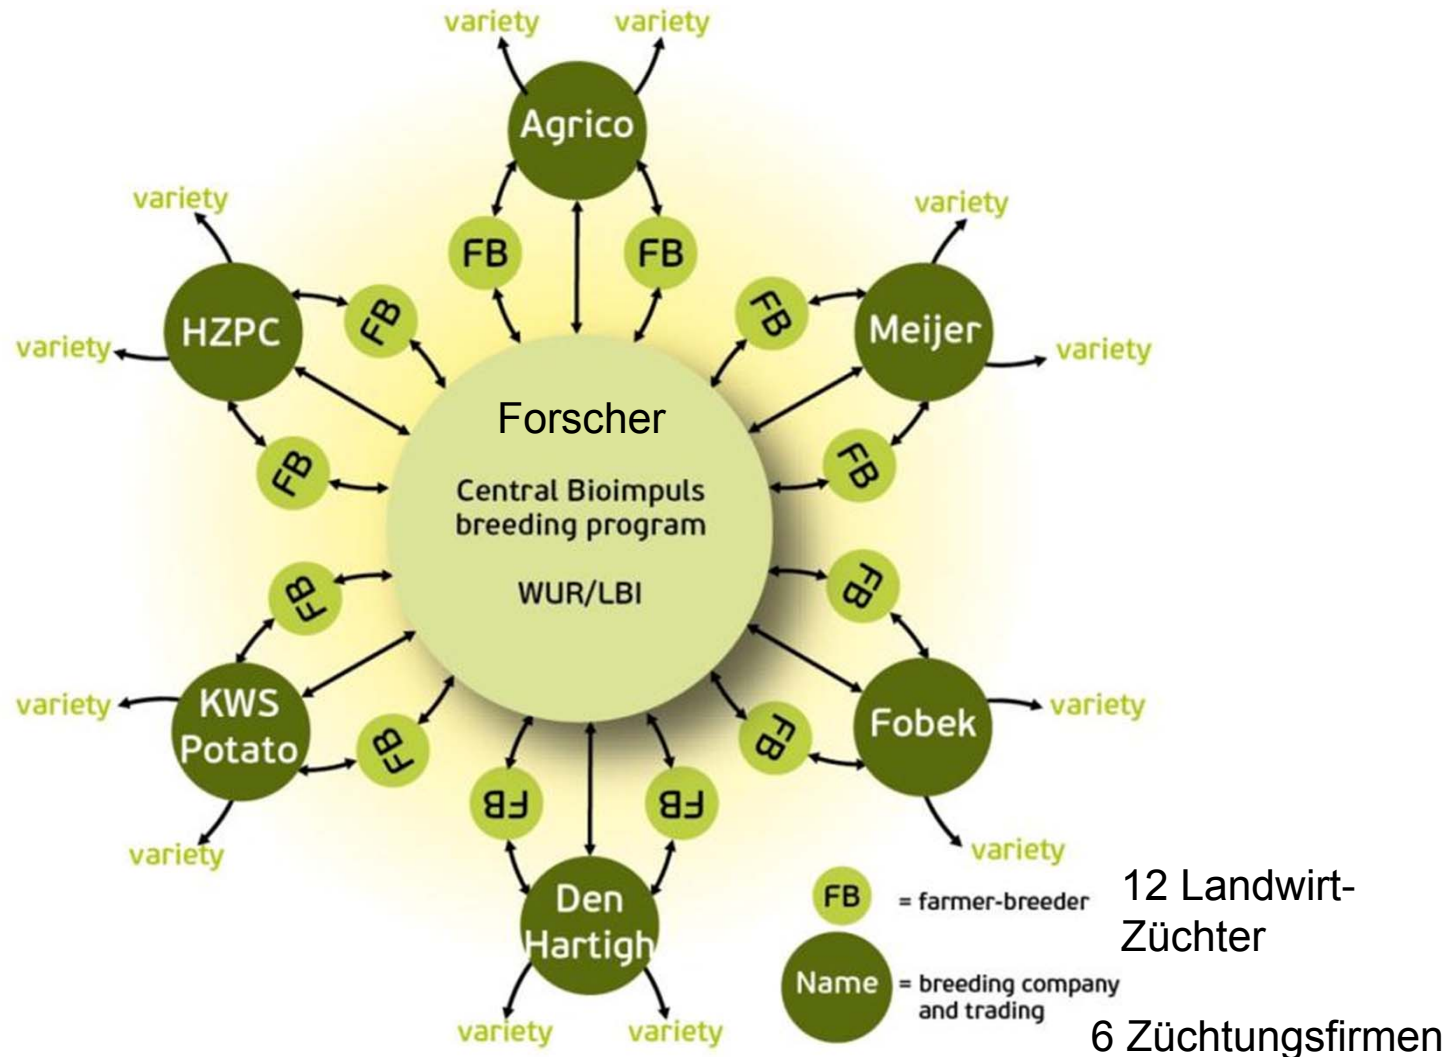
variety variety

Agrico

FB FB

variety

HZPC

variety

FB

variety

Meijer

FB

variety

Forscher

Central Bioimpuls breeding program

WUR/LBI

FB

FB

FB

FB

variety

KWS Potato

FB

FB

Fobek

variety

FB

variety

FB

FB

variety

Den Hartigh

variety variety

FB = farmer-breeder

Name = breeding company and trading

12 Landwirt-Züchter

6 Züchtungsfirmen